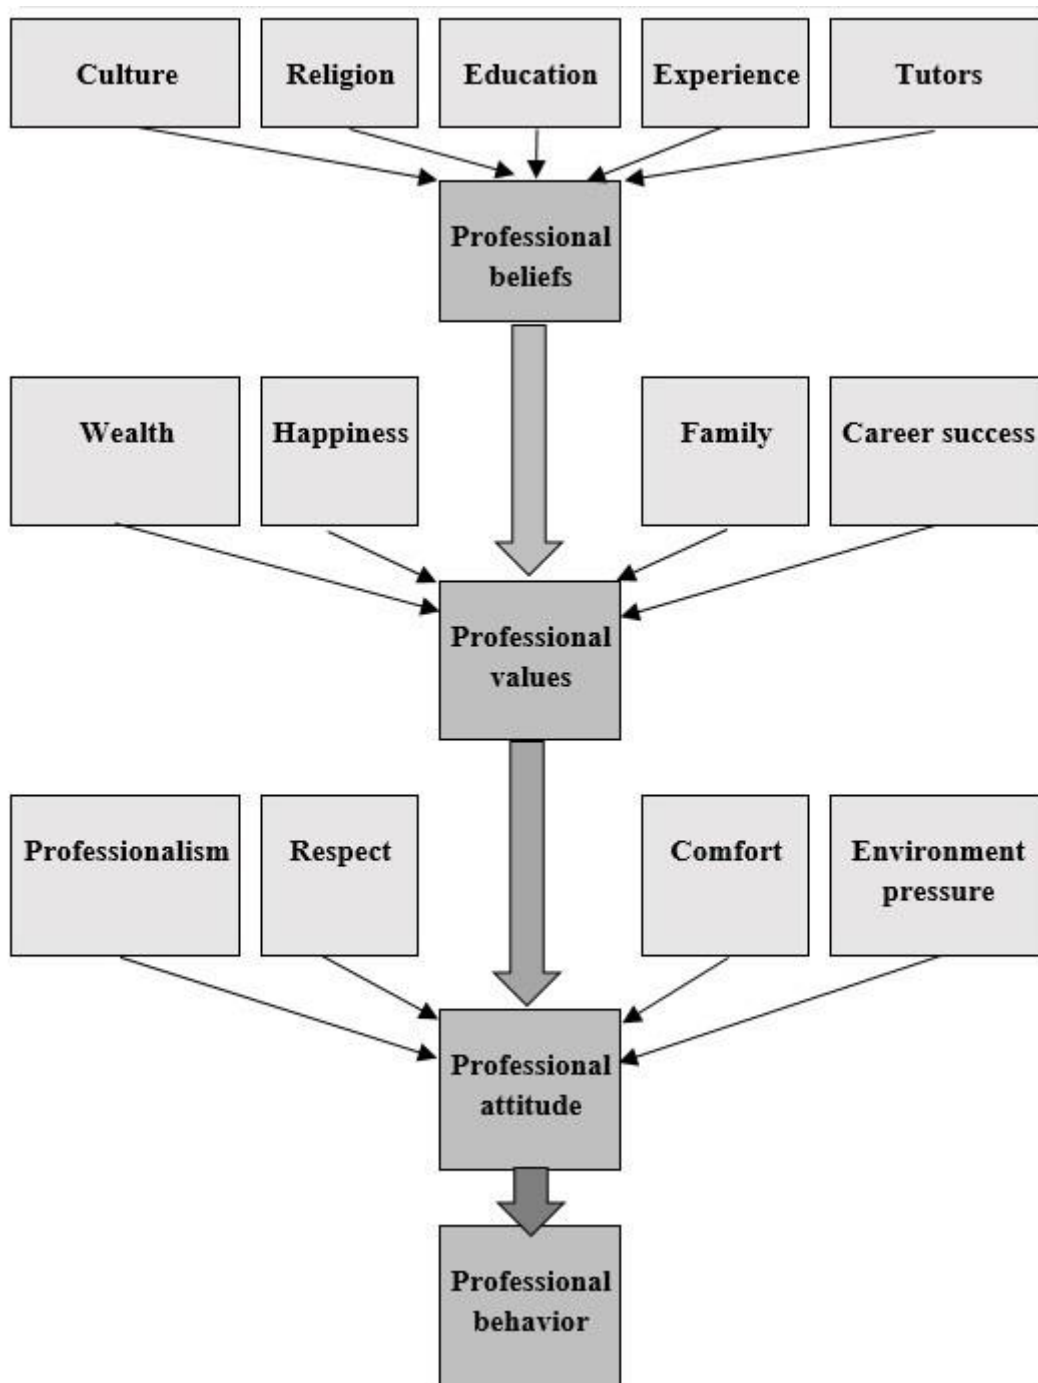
Culture
Religion
Education
Experience
Tutors

Professional beliefs

Wealth
Happiness
Family
Career success

Professional values

Professionalism
Respect
Comfort
Environment pressure

Professional attitude

Professional behavior